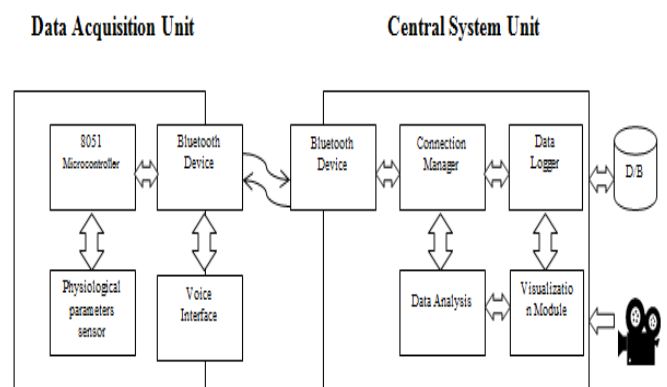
Data Acquisition Unit

Central System Unit

8051 Microcontroller

Bluetooth Device

Physiological parameters sensor

Voice Interface

Bluetooth Device

Connection Manager

Data Logger

D/B

Data Analysis

Visualization Module